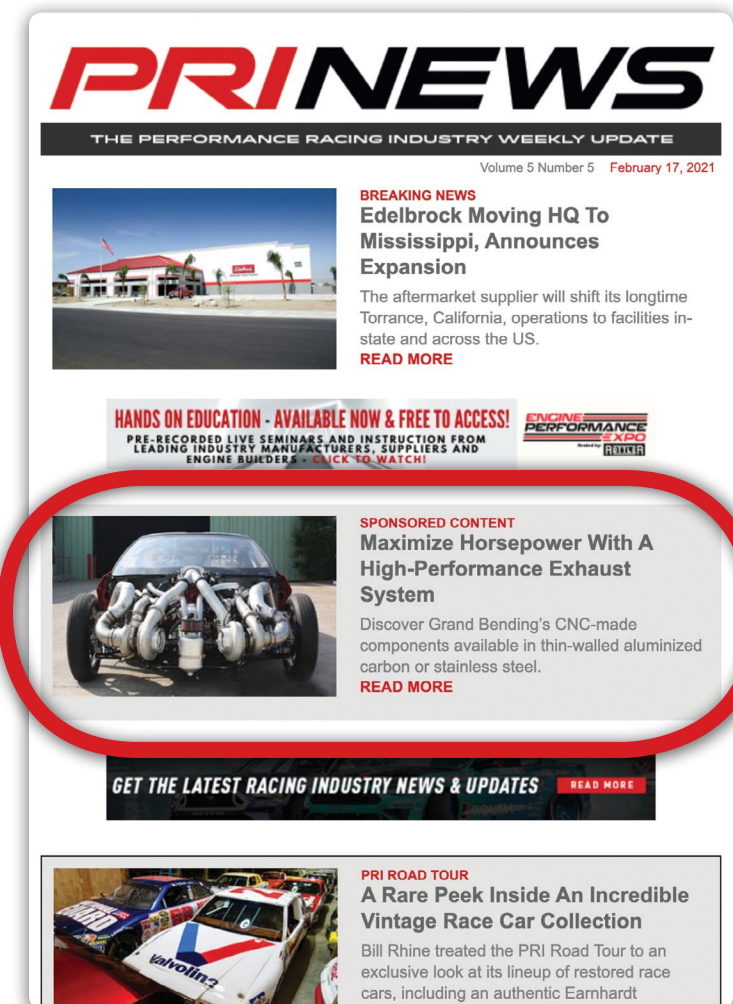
PRINEWS

THE PERFORMANCE RACING INDUSTRY WEEKLY UPDATE

Volume 5 Number 5 February 17, 2021

BREAKING NEWS
Edelbrock Moving HQ To Mississippi, Announces Expansion

The aftermarket supplier will shift its longtime Torrance, California, operations to facilities in-state and across the US.
READ MORE

HANDS ON EDUCATION - AVAILABLE NOW & FREE TO ACCESS!
PRE-RECORDED LIVE SEMINARS AND INSTRUCTION FROM LEADING INDUSTRY MANUFACTURERS, SUPPLIERS AND ENGINE BUILDERS - CLICK TO WATCH!

ENGINE PERFORMANCE EXPO

SPONSORED CONTENT
Maximize Horsepower With A High-Performance Exhaust System

Discover Grand Bending's CNC-made components available in thin-walled aluminized carbon or stainless steel.
READ MORE

GET THE LATEST RACING INDUSTRY NEWS & UPDATES READ MORE

PRI ROAD TOUR
A Rare Peek Inside An Incredible Vintage Race Car Collection

Bill Rhine treated the PRI Road Tour to an exclusive look at its lineup of restored race cars, including an authentic Earnhardt